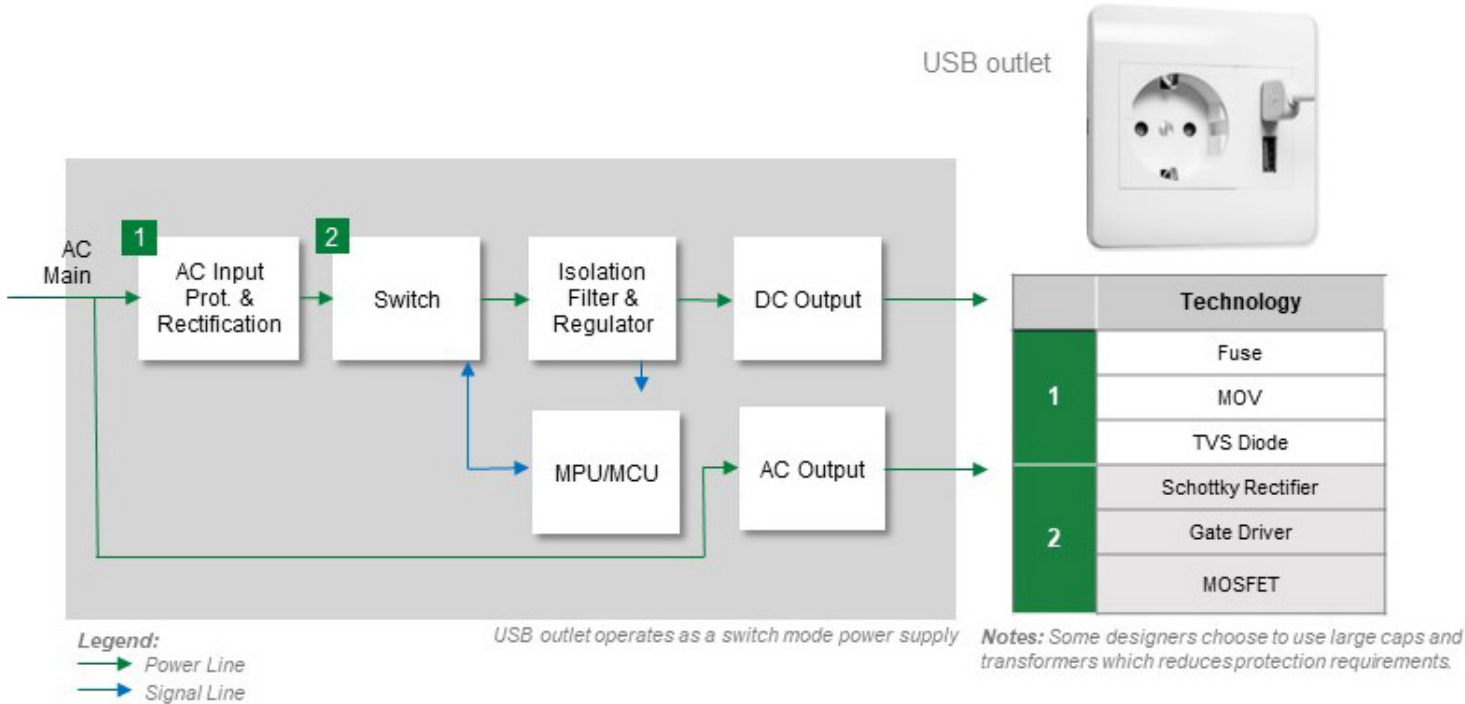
USB outlet

AC Main

1

AC Input Prot. & Rectification

2

Switch

Isolation Filter & Regulator

DC Output

MPU/MCU

AC Output

|   | Technology |
|---|---|
| 1 | Fuse |
|   | MOV |
|   | TVS Diode |
| 2 | Schottky Rectifier |
|   | Gate Driver |
|   | MOSFET |

Legend:
Power Line
Signal Line

USB outlet operates as a switch mode power supply

Notes: Some designers choose to use large caps and transformers which reduces protection requirements.